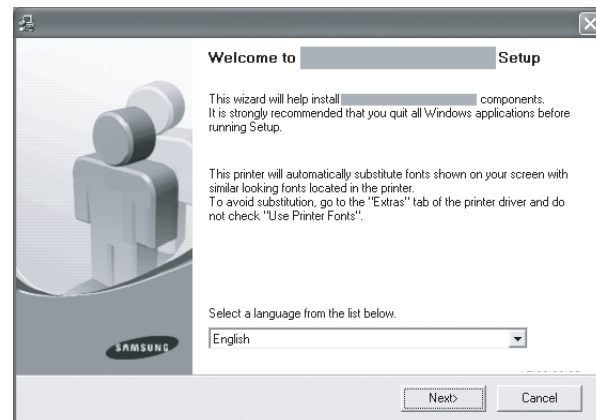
Welcome to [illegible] Setup

This wizard will help install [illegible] components. It is strongly recommended that you quit all Windows applications before running Setup.

This printer will automatically substitute fonts shown on your screen with similar looking fonts located in the printer. To avoid substitution, go to the "Extras" tab of the printer driver and do not check "Use Printer Fonts".

Select a language from the list below.

English

SAMSUNG

Next>

Cancel